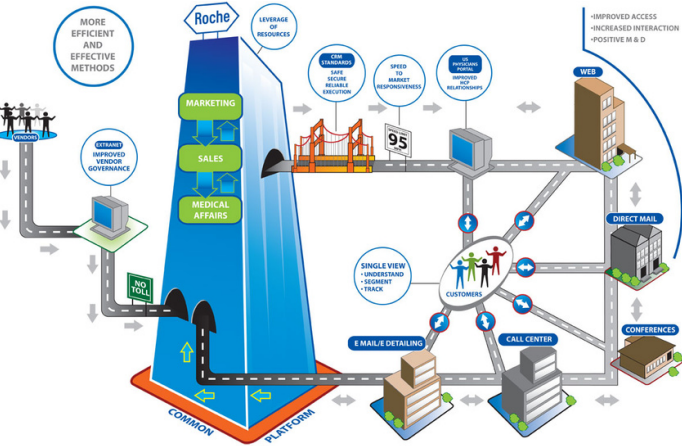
MORE EFFICIENT AND EFFECTIVE METHODS

Roche

LEVERAGE OF RESOURCES

•IMPROVED ACCESS
•INCREASED INTERACTION
•POSITIVE M & D

CRM STANDARDS
SAFE
SECURE
RELIABLE
EXECUTION

SPEED TO MARKET RESPONSIVENESS

US PHYSICIANS PORTAL
IMPROVED HCP RELATIONSHIPS

WEB

VENDORS

EXTRANET
IMPROVED VENDOR GOVERNANCE

MARKETING

SALES

MEDICAL AFFAIRS

95

DIRECT MAIL

SINGLE VIEW
• UNDERSTAND
• SEGMENT
• TRACK

CUSTOMERS

NO TOLL

CONFERENCES

E MAIL/E DETAILING

CALL CENTER

COMMON

PLATFORM